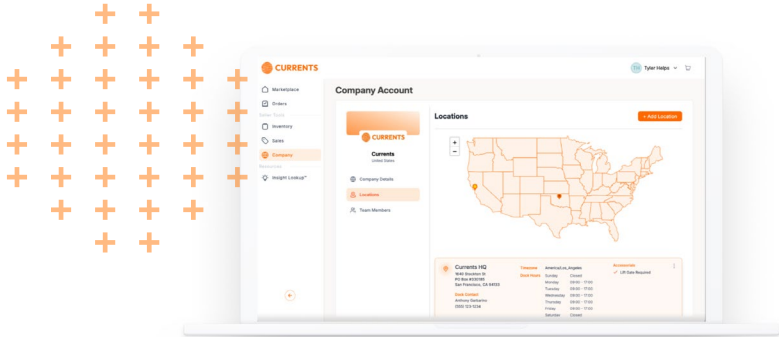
CURRENTS

TH Tyler Helps

Marketplace
Orders
Seller Tools
Inventory
Sales
Company
Resources
Insight Lookup™

Company Account

CURRENTS
Currents
United States

Company Details
Locations
Team Members

Locations
+ Add Location

+
−

Currents HQ
1640 Boudoir St
PO Box 833090
San Francisco, CA 94133
Dock Contact
Anthony Sarbanho
(555) 123-1234

Timezone America/Los_Angeles
Dock Hours Sunday Closed
Monday 09:00 - 17:00
Tuesday 09:00 - 17:00
Wednesday 09:00 - 17:00
Thursday 09:00 - 17:00
Friday 09:00 - 17:00
Saturday Closed

Accessorials
✓ Lift Gate Required